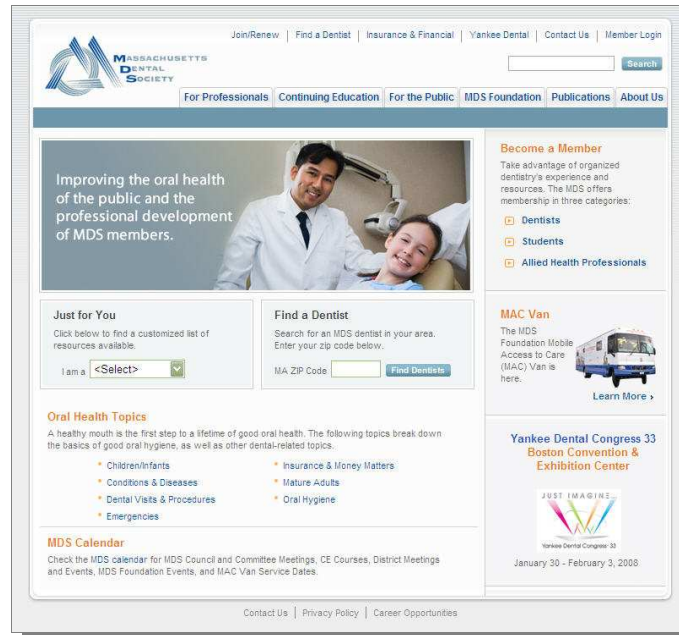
Join/Renew | Find a Dentist | Insurance & Financial | Yankee Dental | Contact Us | Member Login

MASSACHUSETTS DENTAL SOCIETY

Search

For Professionals | Continuing Education | For the Public | MDS Foundation | Publications | About Us

Improving the oral health of the public and the professional development of MDS members.

Become a Member

Take advantage of organized dentistry's experience and resources. The MDS offers membership in three categories:

Dentists

Students

Allied Health Professionals

Just for You

Click below to find a customized list of resources available.

I am a <Select>

Find a Dentist

Search for an MDS dentist in your area. Enter your zip code below.

MA ZIP Code Find Dentists

MAC Van

The MDS Foundation Mobile Access to Care (MAC) Van is here.

Learn More ›

Oral Health Topics

A healthy mouth is the first step to a lifetime of good oral health. The following topics break down the basics of good oral hygiene, as well as other dental-related topics.

Children/Infants

Conditions & Diseases

Dental Visits & Procedures

Emergencies

Insurance & Money Matters

Mature Adults

Oral Hygiene

Yankee Dental Congress 33
Boston Convention & Exhibition Center

JUST IMAGINE

Yankee Dental Congress 33

January 30 - February 3, 2008

MDS Calendar

Check the MDS calendar for MDS Council and Committee Meetings, CE Courses, District Meetings and Events, MDS Foundation Events, and MAC Van Service Dates.

Contact Us | Privacy Policy | Career Opportunities